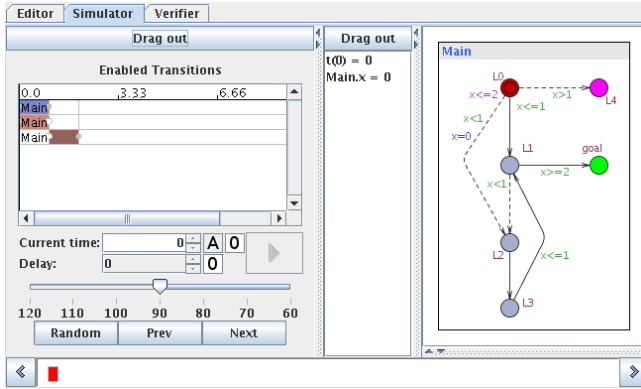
Editor | Simulator | Verifier

Drag out

Enabled Transitions

0.0 3.33 6.66

Main
Main
Main

Current time: 0 A 0
Delay: 0 0

120 110 100 90 80 70 60

Random Prev Next

Drag out

t(0) = 0
Main.x = 0

Main

L0
x<=2
x>1
L4
x<=1
x<1
x=0
L1
goal
x<1
x>=2
L2
x<=1
L3